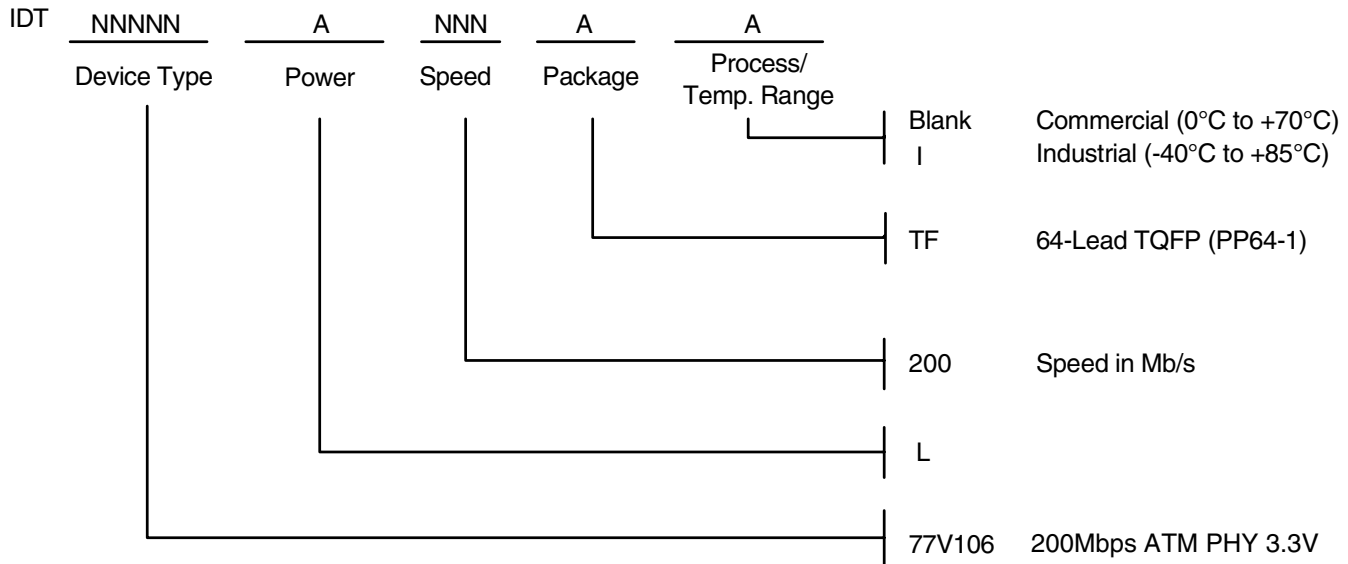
IDT NNNNN A NNN A A

Device Type Power Speed Package Process/ Temp. Range

Blank Commercial (0°C to +70°C)
I Industrial (-40°C to +85°C)

TF 64-Lead TQFP (PP64-1)

200 Speed in Mb/s

L

77V106 200Mbps ATM PHY 3.3V